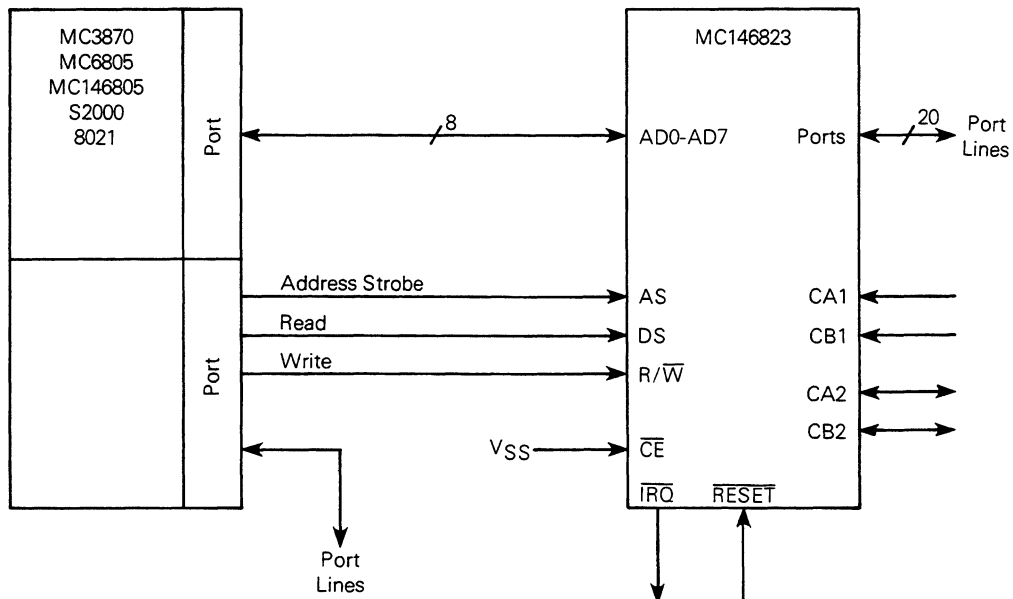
MC3870
MC6805
MC146805
S2000
8021

Port

Port

8

Address Strobe

Read

Write

$V_{SS}$

Port Lines

MC146823

AD0-AD7

AS

DS

$R/\overline{W}$

$\overline{CE}$

$\overline{IRQ}$

$\overline{RESET}$

Ports

20

Port Lines

CA1

CB1

CA2

CB2